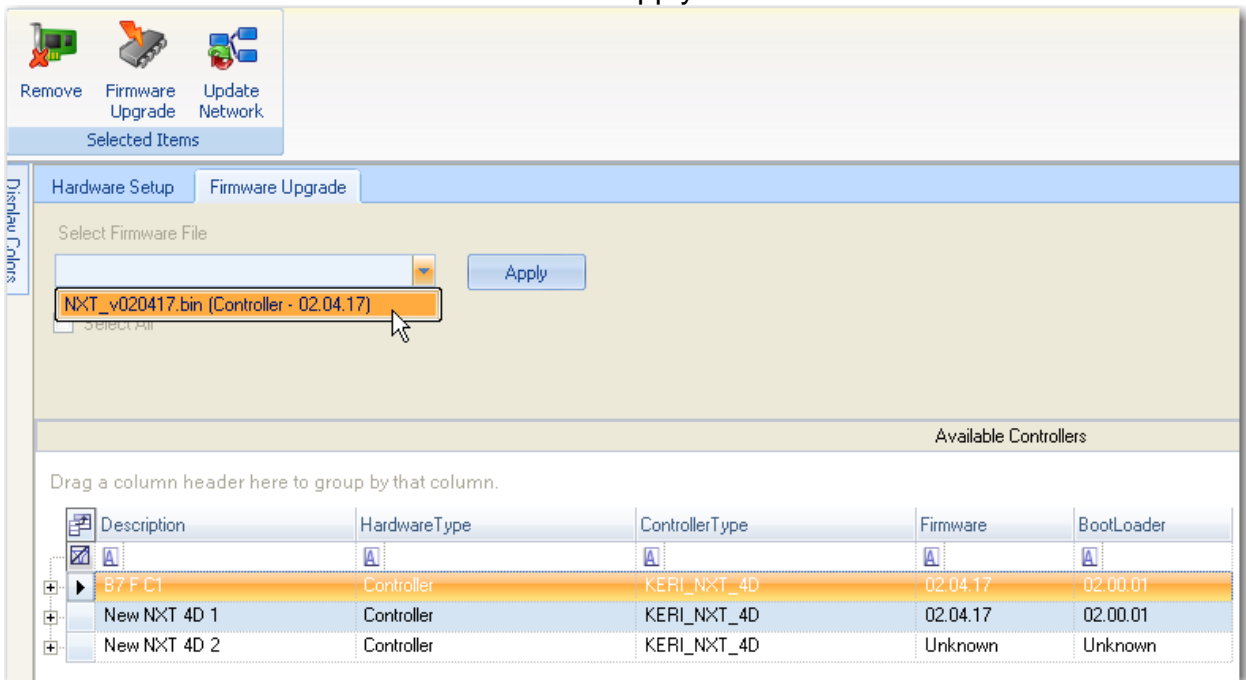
Remove Firmware Upgrade Update Network
Selected Items

Display Colors

Hardware Setup | Firmware Upgrade

Select Firmware File

Apply

NXT_v020417.bin (Controller - 02.04.17)

Select All

Available Controllers

Drag a column header here to group by that column.

| Description | HardwareType | ControllerType | Firmware | BootLoader |
|---|---|---|---|---|
| B7 F C1 | Controller | KERI_NXT_4D | 02.04.17 | 02.00.01 |
| New NXT 4D 1 | Controller | KERI_NXT_4D | 02.04.17 | 02.00.01 |
| New NXT 4D 2 | Controller | KERI_NXT_4D | Unknown | Unknown |